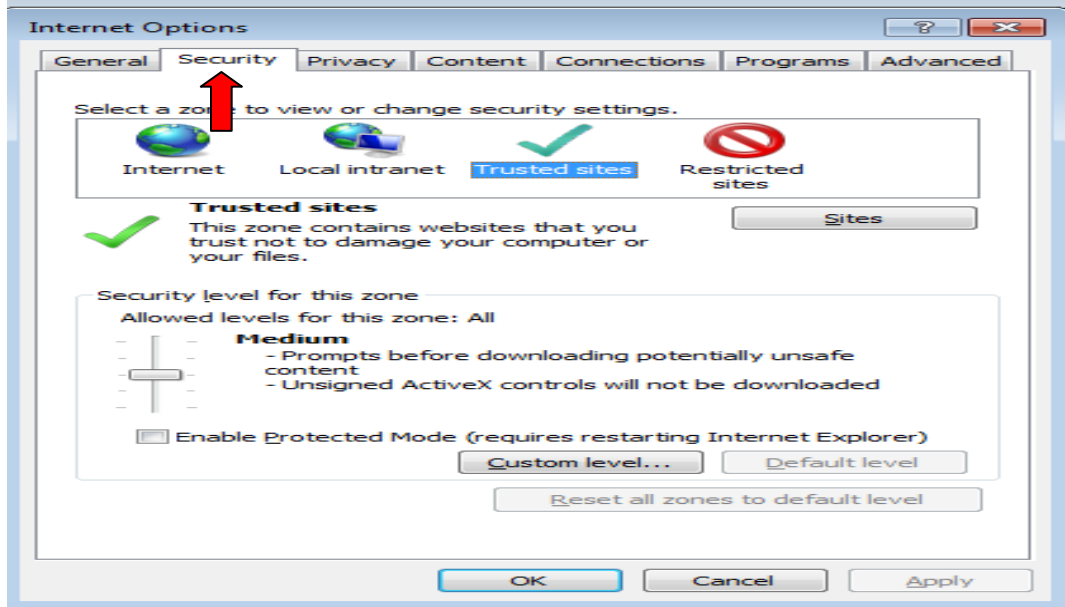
Internet Options

?

General | Security | Privacy | Content | Connections | Programs | Advanced

Select a zone to view or change security settings.

Internet

Local intranet

Trusted sites

Restricted sites

Trusted sites
This zone contains websites that you trust not to damage your computer or your files.

Sites

Security level for this zone

Allowed levels for this zone: All

Medium
- Prompts before downloading potentially unsafe content
- Unsigned ActiveX controls will not be downloaded

Enable Protected Mode (requires restarting Internet Explorer)

Custom level...

Default level

Reset all zones to default level

OK

Cancel

Apply